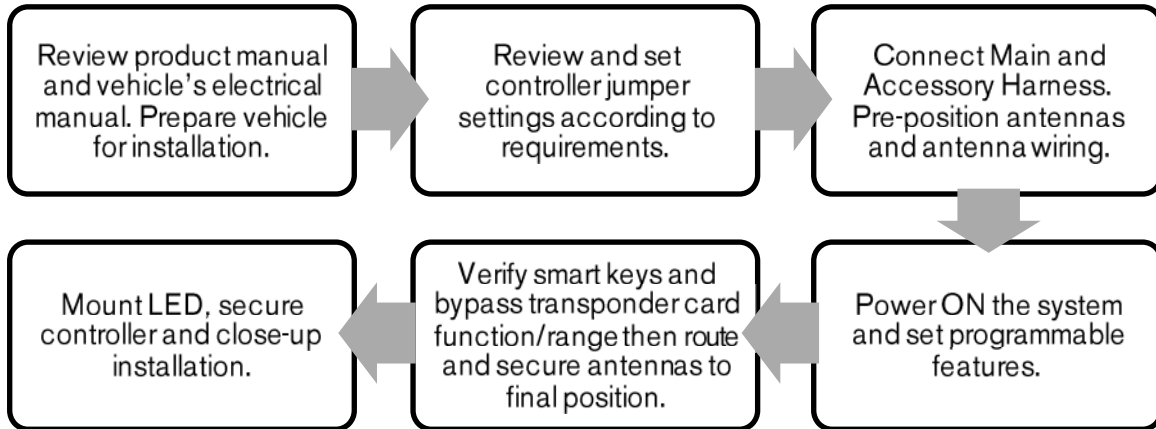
Review product manual and vehicle's electrical manual. Prepare vehicle for installation.

Review and set controller jumper settings according to requirements.

Connect Main and Accessory Harness. Pre-position antennas and antenna wiring.

Power ON the system and set programmable features.

Verify smart keys and bypass transponder card function/range then route and secure antennas to final position.

Mount LED, secure controller and close-up installation.